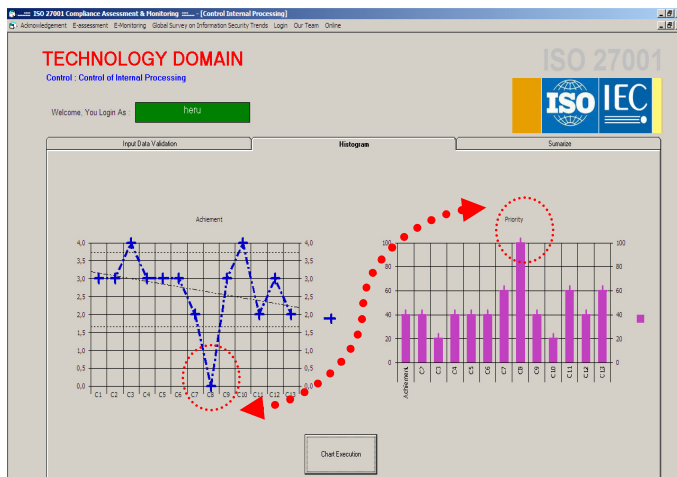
..::.. ISO 27001 Compliance Assessment & Monitoring ::.... - [Control Internal Processing]
Acknowledgement E-assessment E-Monitoring Global Survey on Information Security Trends Login Our Team Online

TECHNOLOGY DOMAIN
Control : Control of Internal Processing

ISO 27001

Welcome, You Login As heru

ISO IEC

Input Data Validation
Histogram
Sumaize

Achiement

4,0 3,5 3,0 2,5 2,0 1,5 1,0 0,5 0,0
C1 C2 C3 C4 C5 C6 C7 C8 C9 C10 C11 C12 C13
4,0 3,5 3,0 2,5 2,0 1,5 1,0 0,5 0,0

Priority

100 80 60 40 20 0
Achiement C7 C2 C3 C4 C5 C6 C7 C8 C9 C10 C11 C12 C13
100 80 60 40 20 0

Chart Execution